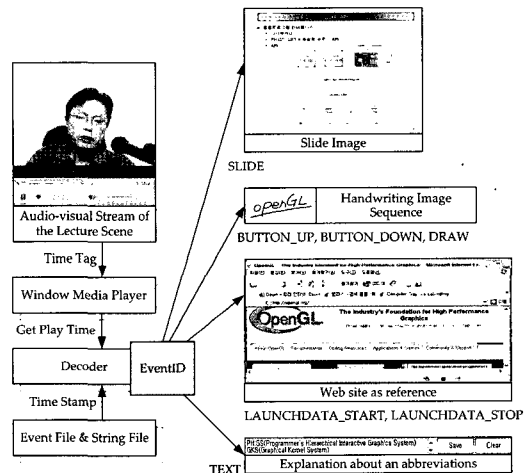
Slide Image

SLIDE

Audio-visual Stream of the Lecture Scene

openGL

Handwriting Image Sequence

BUTTON_UP, BUTTON_DOWN, DRAW

Time Tag

Window Media Player

OpenGL

The Industry's Foundation for High Performance Graphics

Get Play Time

Decoder

EventID

Web site as reference

Time Stamp

LAUNCHDATA_START, LAUNCHDATA_STOP

Event File & String File

PHIGS(Programmer's Hierarchical Interactive Graphics System)
GKS(Graphical Kernel System)

Save

Clear

TEXT

Explanation about an abbreviations